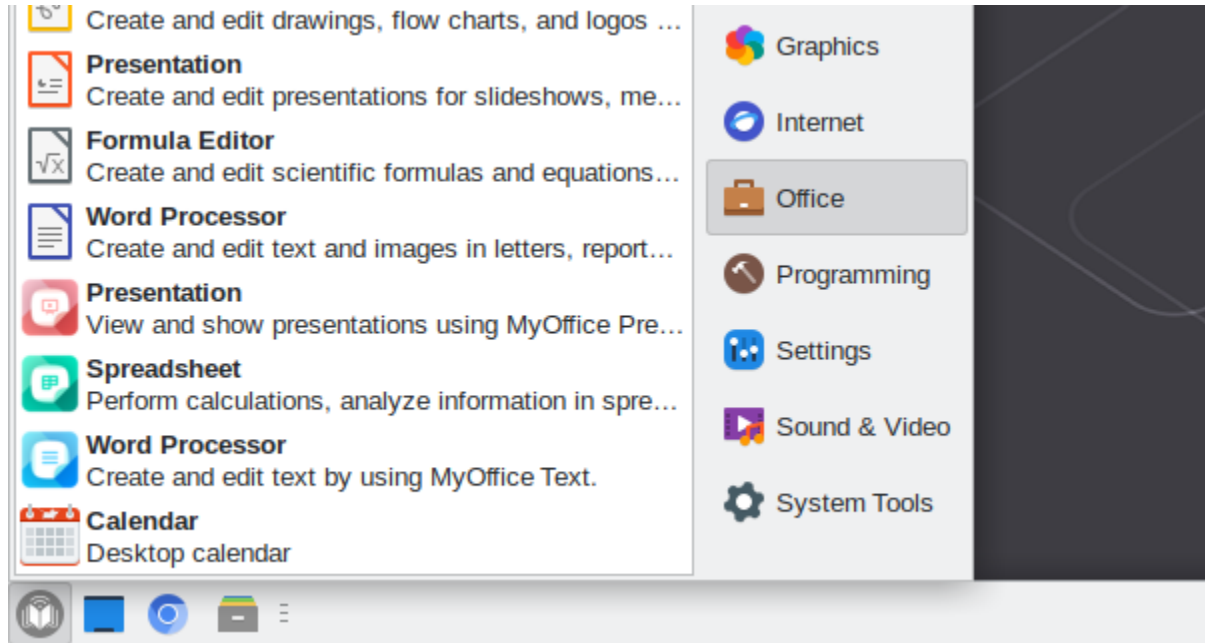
Create and edit drawings, flow charts, and logos ...

Presentation
Create and edit presentations for slideshows, me...

Formula Editor
Create and edit scientific formulas and equations...

Word Processor
Create and edit text and images in letters, report...

Presentation
View and show presentations using MyOffice Pre...

Spreadsheet
Perform calculations, analyze information in spre...

Word Processor
Create and edit text by using MyOffice Text.

Calendar
Desktop calendar

Graphics

Internet

Office

Programming

Settings

Sound & Video

System Tools